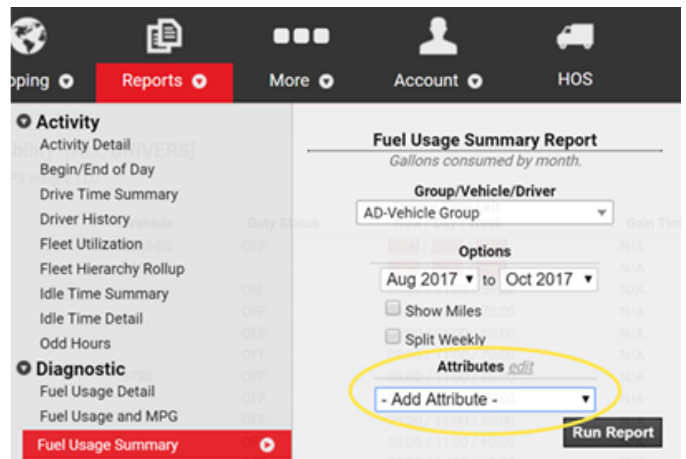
pping
Reports
More
Account
HOS

Activity
Activity Detail
Begin/End of Day
Drive Time Summary
Driver History
Fleet Utilization
Fleet Hierarchy Rollup
Idle Time Summary
Idle Time Detail
Odd Hours
Diagnostic
Fuel Usage Detail
Fuel Usage and MPG
Fuel Usage Summary

Fuel Usage Summary Report
Gallons consumed by month.
Group/Vehicle/Driver
AD-Vehicle Group
Options
Aug 2017 to Oct 2017
Show Miles
Split Weekly
Attributes edit
- Add Attribute -
Run Report